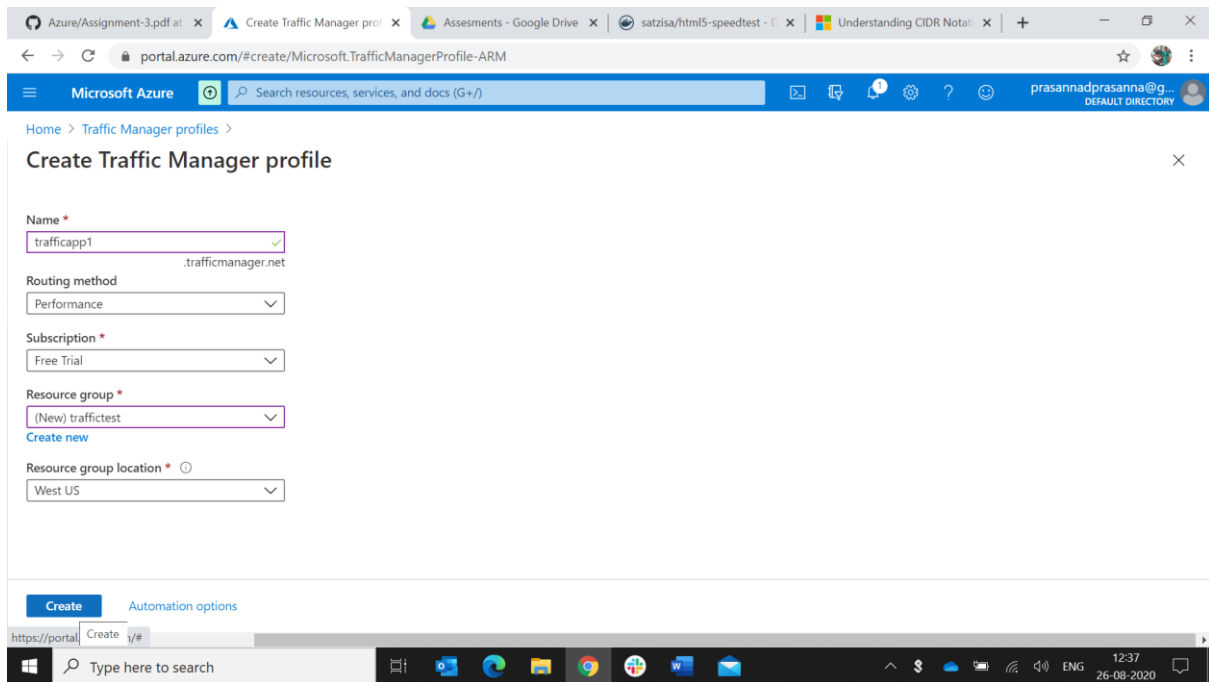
Azure/Assignment-3.pdf at × Create Traffic Manager prof × Assesments - Google Drive × satzisa/html5-speedtest - D × Understanding CIDR Notati × +

portal.azure.com/#create/Microsoft.TrafficManagerProfile-ARM

Microsoft Azure Search resources, services, and docs (G+/) 1 prasannadprasanna@g... DEFAULT DIRECTORY

Home > Traffic Manager profiles >

Create Traffic Manager profile

Name *

trafficapp1

.trafficmanager.net

Routing method

Performance

Subscription *

Free Trial

Resource group *

(New) traffictest

Create new

Resource group location *

West US

Create Automation options

https://portal. Create /#

Type here to search

ENG 12:37 26-08-2020